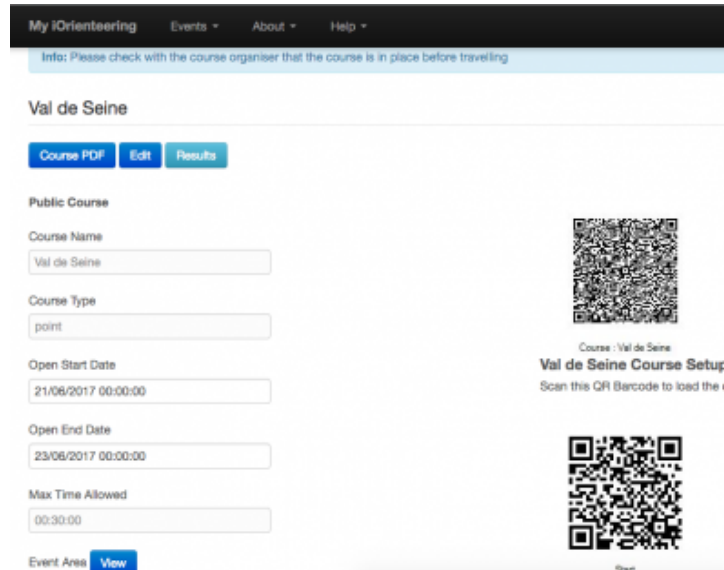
My iOrienteering Events ▾ About ▾ Help ▾

Info: Please check with the course organiser that the course is in place before travelling

Val de Seine

Course PDF Edit Results

Public Course

Course Name

Val de Seine

Course Type

point

Open Start Date

21/06/2017 00:00:00

Open End Date

23/06/2017 00:00:00

Max Time Allowed

00:30:00

Event Area View

Course : Val de Seine

Val de Seine Course Setup

Scan this QR Barcode to load the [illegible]

Start